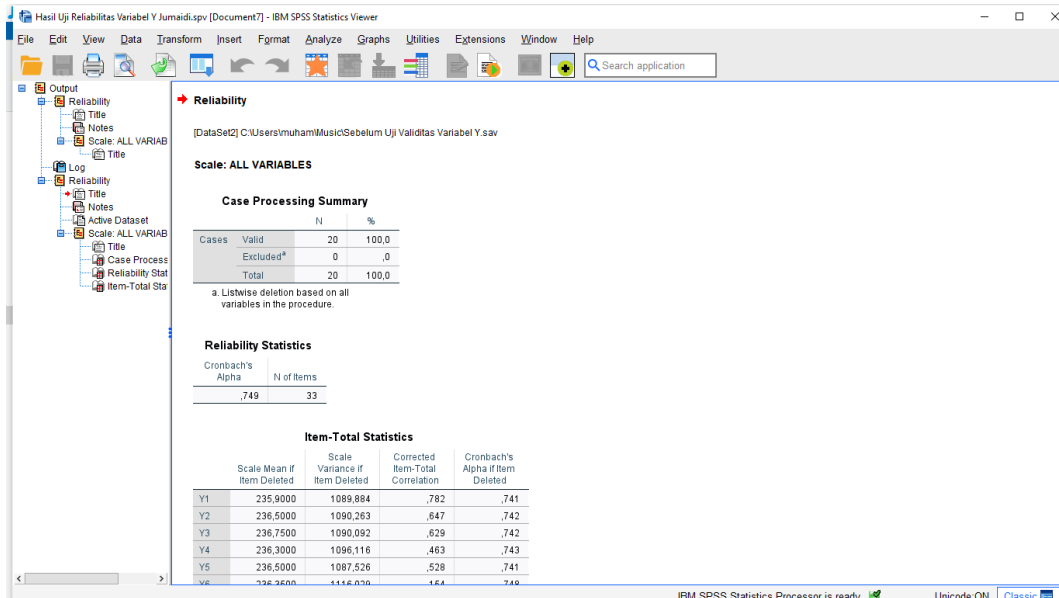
Hasil Uji Reliabilitas Variabel Y Jumaidi.spv [Document7] - IBM SPSS Statistics Viewer

File Edit View Data Transform Insert Format Analyze Graphs Utilities Extensions Window Help

Search application

Output
Reliability
Title
Notes
Scale: ALL VARIAB
Title
Log
Reliability
Title
Notes
Active Dataset
Scale: ALL VARIAB
Title
Case Process
Reliability Stat
Item-Total Sta

Reliability

[DataSet2] C:\Users\muham\Music\Sebelum Uji Validitas Variabel Y.sav

Scale: ALL VARIABLES

Case Processing Summary

| | | N | % |
|---|---|---|---|
| Cases | Valid | 20 | 100,0 |
| | Excluded$^a$ | 0 | ,0 |
| | Total | 20 | 100,0 |

a. Listwise deletion based on all variables in the procedure.

Reliability Statistics

| Cronbach's Alpha | N of Items |
|---|---|
| ,749 | 33 |

Item-Total Statistics

| | Scale Mean if Item Deleted | Scale Variance if Item Deleted | Corrected Item-Total Correlation | Cronbach's Alpha if Item Deleted |
|---|---|---|---|---|
| Y1 | 235,9000 | 1089,884 | ,782 | ,741 |
| Y2 | 236,5000 | 1090,263 | ,647 | ,742 |
| Y3 | 236,7500 | 1090,092 | ,629 | ,742 |
| Y4 | 236,3000 | 1096,116 | ,463 | ,743 |
| Y5 | 236,5000 | 1087,526 | ,528 | ,741 |
| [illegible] | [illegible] | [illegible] | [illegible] | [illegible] |

IBM SPSS Statistics Processor is ready

Unicode:ON Classic